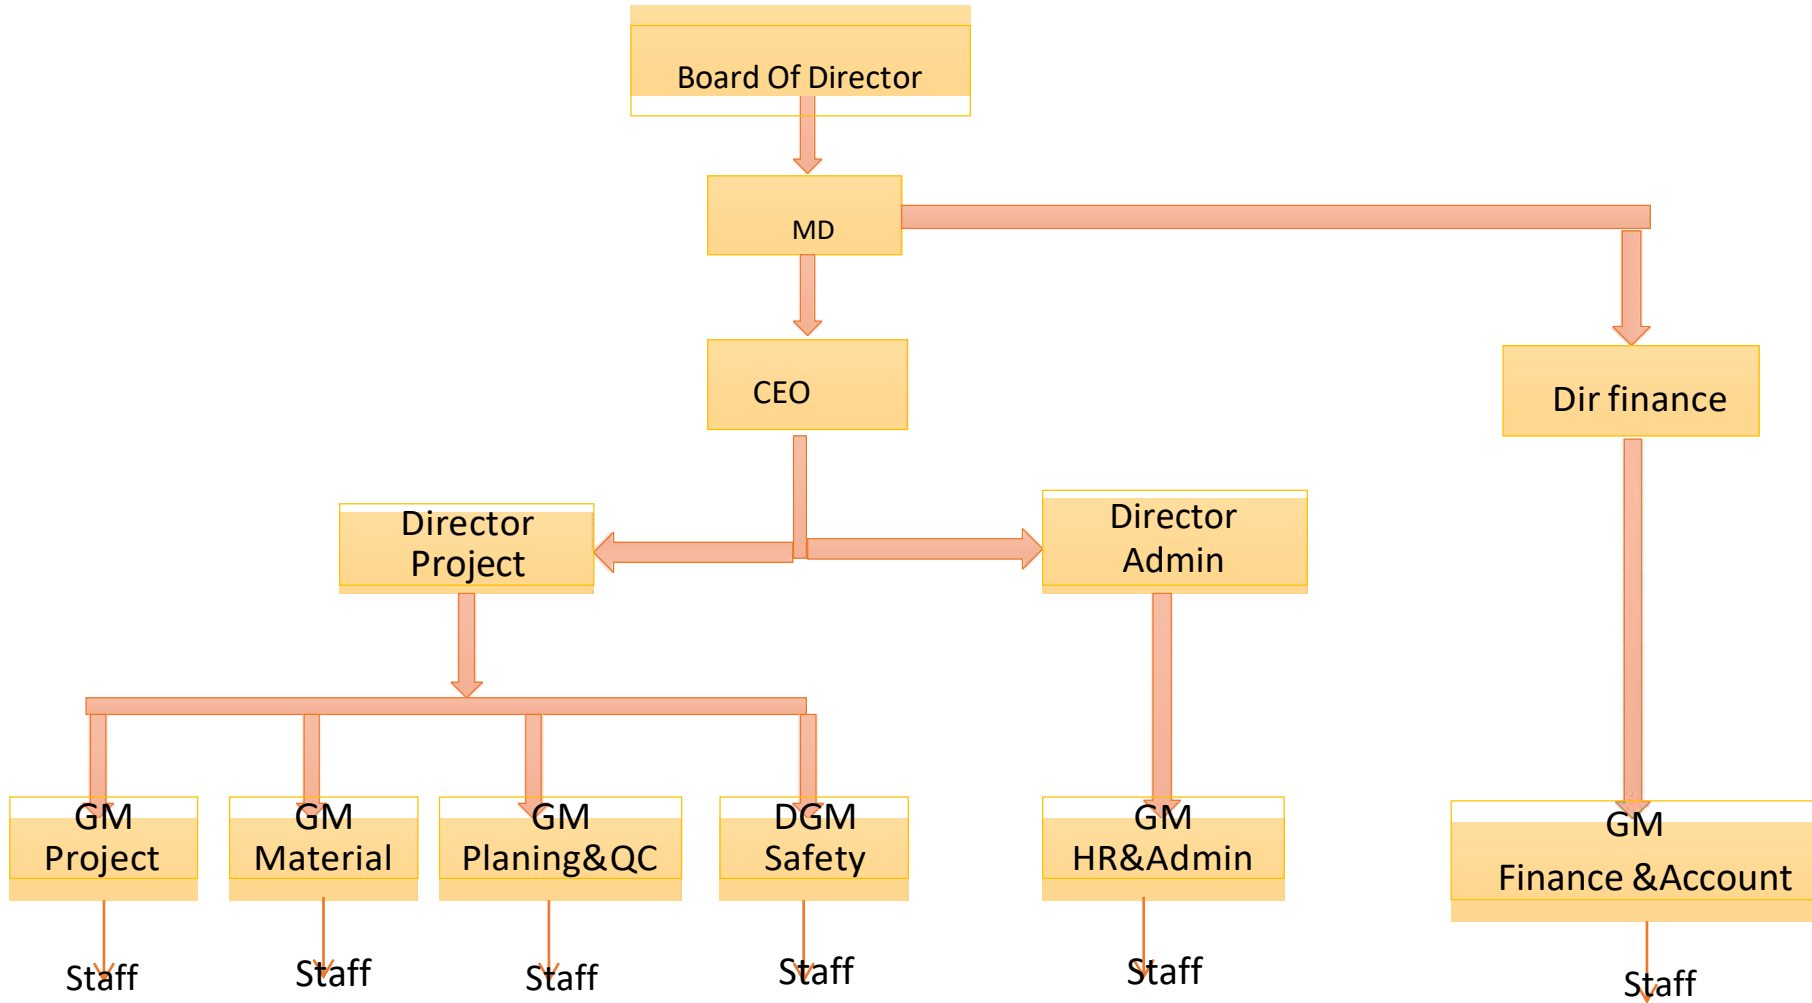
Board Of Director

MD

CEO

Dir finance

Director Project

Director Admin

GM Project

GM Material

GM Planing&QC

DGM Safety

GM HR&Admin

GM Finance &Account

Staff

Staff

Staff

Staff

Staff

Staff